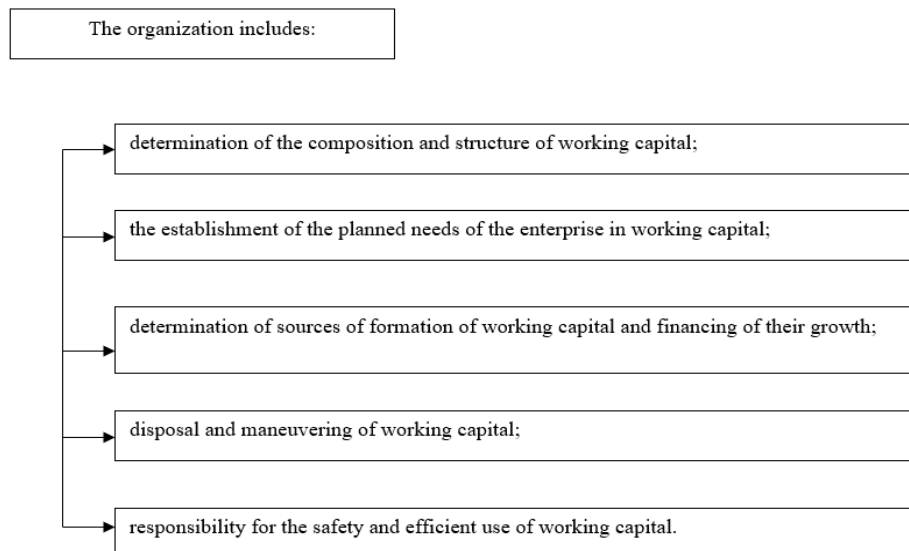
The organization includes:

determination of the composition and structure of working capital;

the establishment of the planned needs of the enterprise in working capital;

determination of sources of formation of working capital and financing of their growth;

disposal and maneuvering of working capital;

responsibility for the safety and efficient use of working capital.